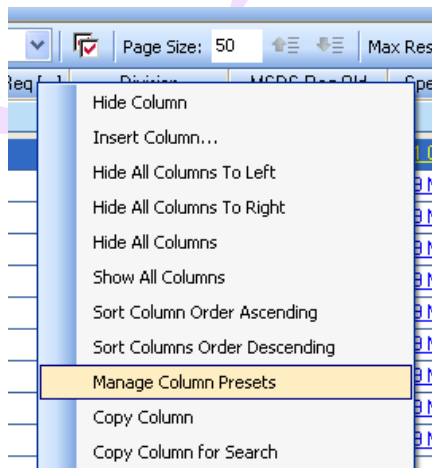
Page Size: 50

Max Res

Req [..] Division MSDS Req Old Spe

Hide Column

Insert Column...

Hide All Columns To Left

Hide All Columns To Right

Hide All Columns

Show All Columns

Sort Column Order Ascending

Sort Columns Order Descending

Manage Column Presets

Copy Column

Copy Column for Search